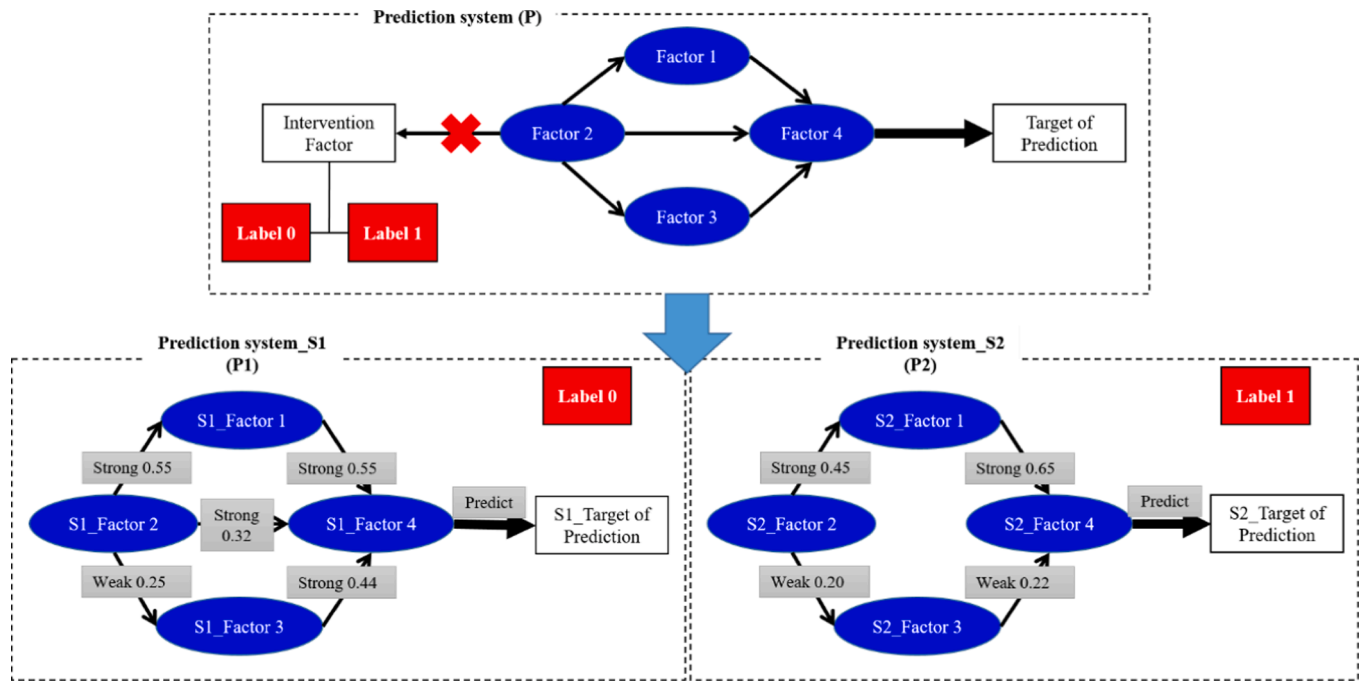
Prediction system (P)

Intervention Factor

Factor 2

Factor 1

Factor 3

Factor 4

Target of Prediction

Label 0

Label 1

Prediction system_S1 (P1)

Label 0

S1_Factor 1

Strong 0.55

Strong 0.55

S1_Factor 2

Strong 0.32

S1_Factor 4

Predict

S1_Target of Prediction

Weak 0.25

Strong 0.44

S1_Factor 3

Prediction system_S2 (P2)

Label 1

S2_Factor 1

Strong 0.45

Strong 0.65

S2_Factor 2

S2_Factor 4

Predict

S2_Target of Prediction

Weak 0.20

Weak 0.22

S2_Factor 3